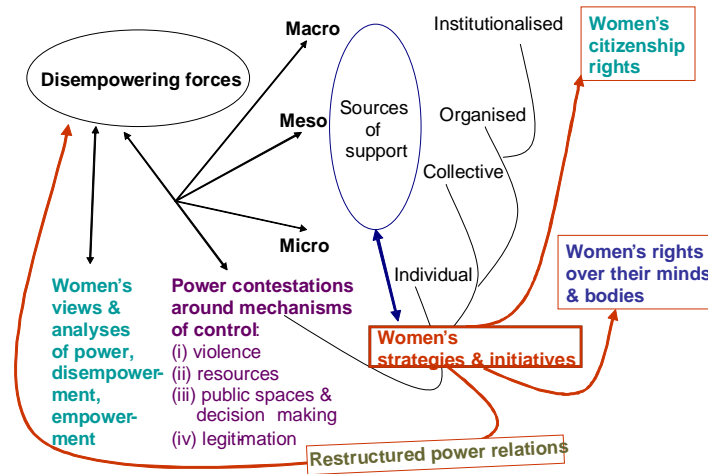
Disempowering forces

Macro

Meso

Micro

Sources of support

Institutionalised

Organised

Collective

Individual

Women's citizenship rights

Women's rights over their minds & bodies

Women's views & analyses of power, disempowerment, empowerment

Power contestations around mechanisms of control:
(i) violence
(ii) resources
(iii) public spaces & decision making
(iv) legitimation

Women's strategies & initiatives

Restructured power relations